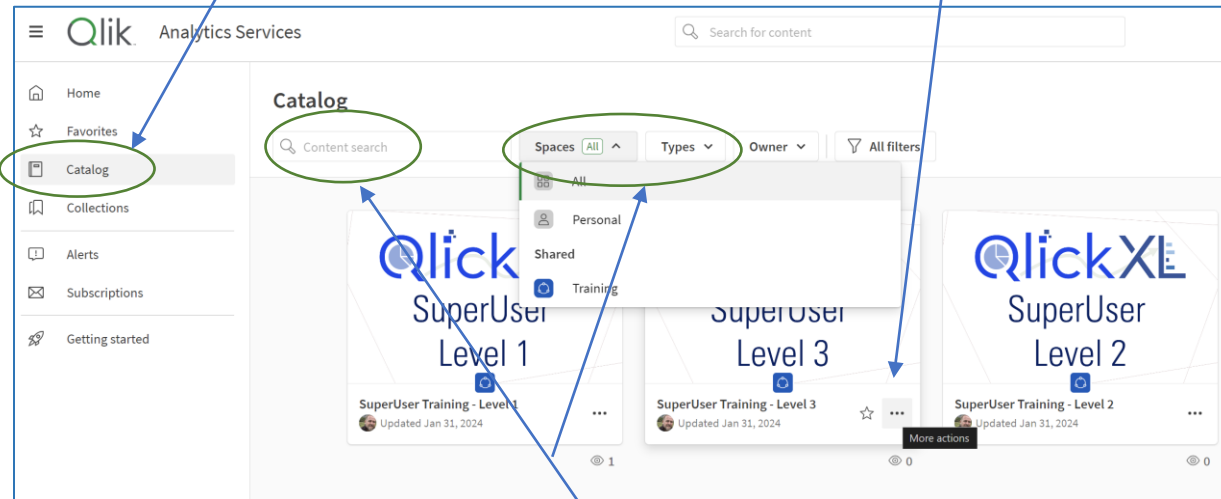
Qlik Analytics Services

Search for content

Home

Favorites

Catalog

Collections

Alerts

Subscriptions

Getting started

Catalog

Content search

Spaces All

Types

Owner

All filters

All

Personal

Shared

Training

Qlick

SuperUser Level 1

SuperUser Training - Level 1

Updated Jan 31, 2024

1

SuperUser Level 3

SuperUser Training - Level 3

Updated Jan 31, 2024

0

More actions

QlickXL

SuperUser Level 2

SuperUser Training - Level 2

Updated Jan 31, 2024

0